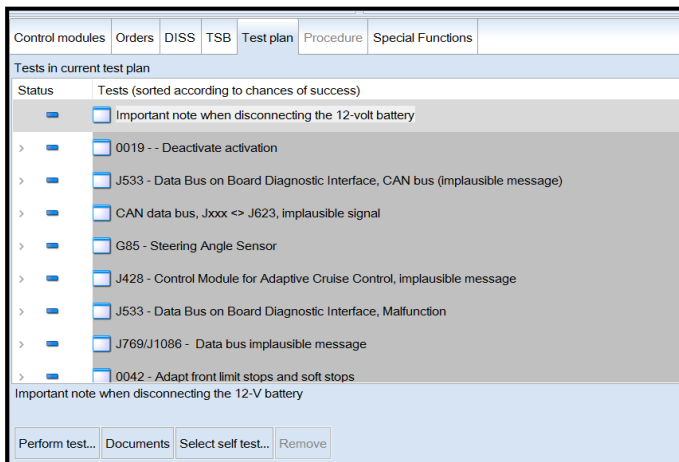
Control modules | Orders | DISS | TSB | Test plan | Procedure | Special Functions

Tests in current test plan

| Status | Tests (sorted according to chances of success) |
|---|---|
| | Important note when disconnecting the 12-volt battery |
| › | 0019 - - Deactivate activation |
| › | J533 - Data Bus on Board Diagnostic Interface, CAN bus (implausible message) |
| › | CAN data bus, Jxxx <> J623, implausible signal |
| › | G85 - Steering Angle Sensor |
| › | J428 - Control Module for Adaptive Cruise Control, implausible message |
| › | J533 - Data Bus on Board Diagnostic Interface, Malfunction |
| › | J769/J1086 - Data bus implausible message |
| › | 0042 - Adapt front limit stops and soft stops |

Important note when disconnecting the 12-V battery

Perform test... | Documents | Select self test... | Remove